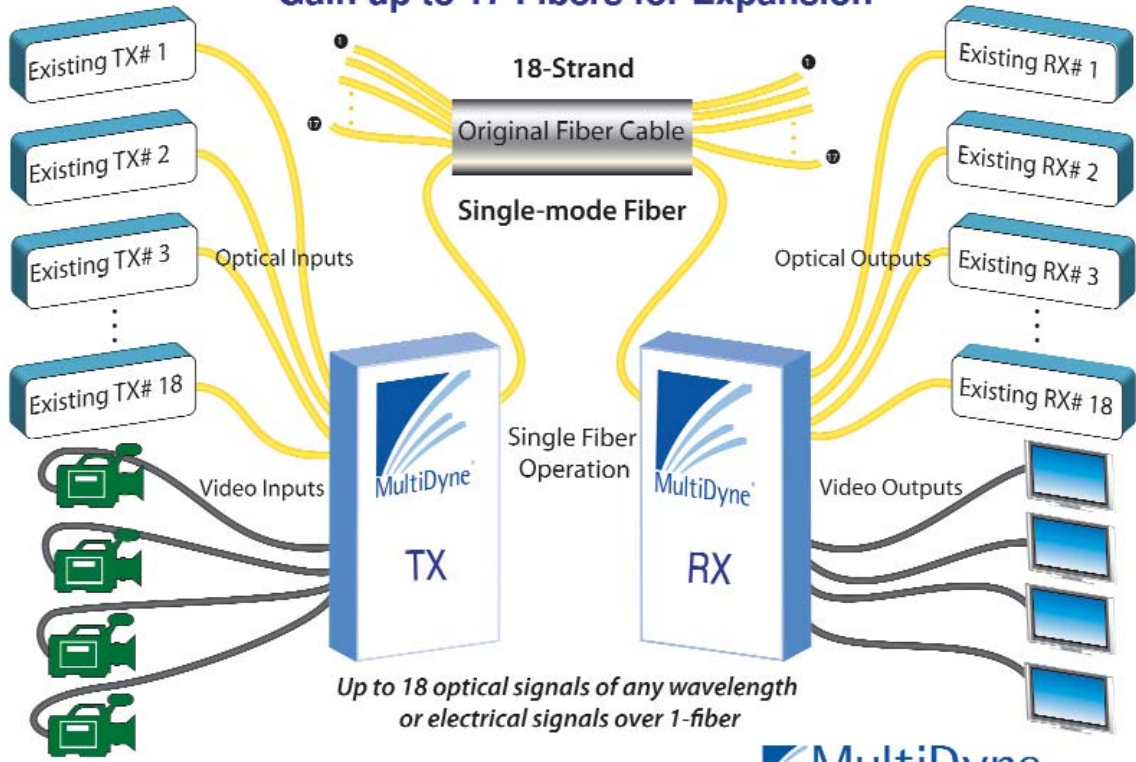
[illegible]

Existing TX# 1

Existing TX# 2

Existing TX# 3

Existing TX# 18

1

17

18-Strand

Original Fiber Cable

Single-mode Fiber

1

17

Existing RX# 1

Existing RX# 2

Existing RX# 3

Existing RX# 18

Optical Inputs

Optical Outputs

MultiDyne

TX

Single Fiber Operation

MultiDyne

RX

Video Inputs

Video Outputs

Up to 18 optical signals of any wavelength or electrical signals over 1-fiber

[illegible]